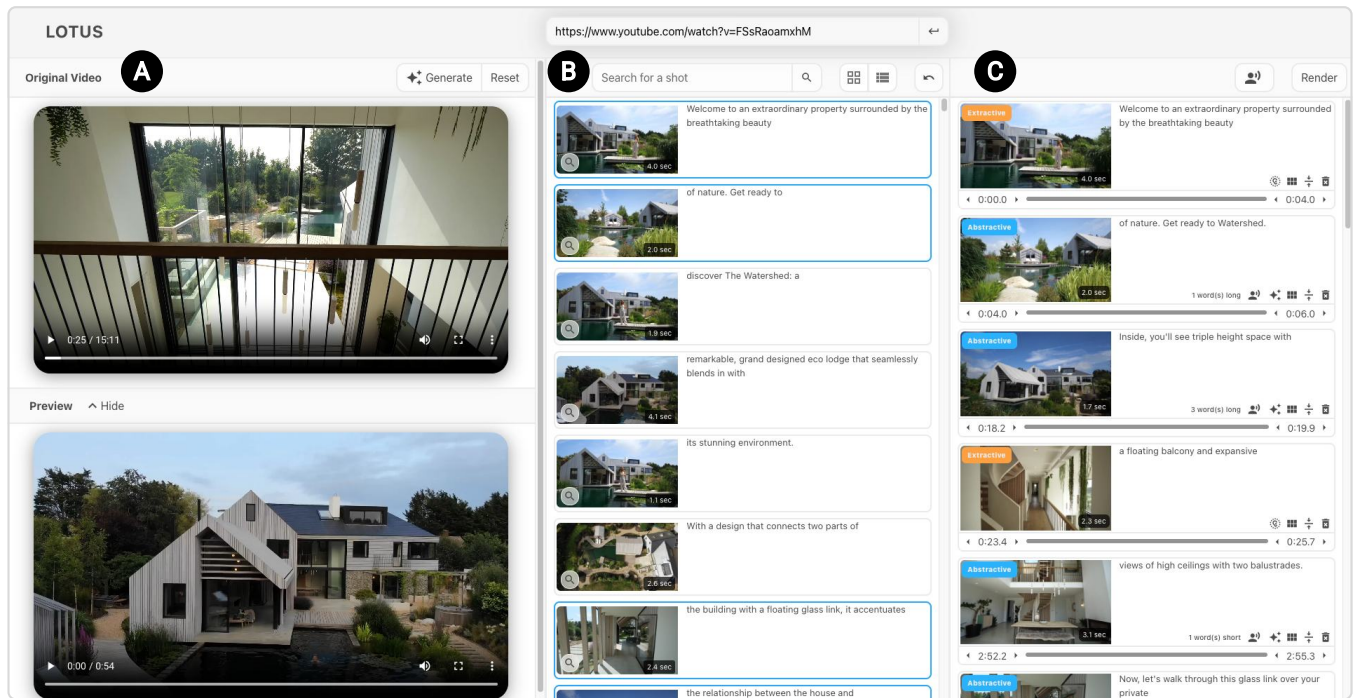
LOTUS

https://www.youtube.com/watch?v=FSsRaoamxhM

Original Video A

Generate Reset

0:25 / 15:11

Preview ^ Hide

0:00 / 0:54

B

Search for a shot

4.0 sec
Welcome to an extraordinary property surrounded by the breathtaking beauty

2.0 sec
of nature. Get ready to

1.9 sec
discover The Watershed: a

4.1 sec
remarkable, grand designed eco lodge that seamlessly blends in with

1.1 sec
its stunning environment.

2.6 sec
With a design that connects two parts of

2.4 sec
the building with a floating glass link, it accentuates

the relationship between the house and

C

Render

Extractive
4.0 sec
Welcome to an extraordinary property surrounded by the breathtaking beauty
0:00.0 0:04.0

Abstractive
2.0 sec
of nature. Get ready to Watershed.
1 word(s) long
0:04.0 0:06.0

Abstractive
1.7 sec
Inside, you'll see triple height space with
3 word(s) long
0:18.2 0:19.9

Extractive
2.3 sec
a floating balcony and expansive
0:23.4 0:25.7

Abstractive
3.1 sec
views of high ceilings with two balustrades.
1 word(s) short
2:52.2 2:55.3

Abstractive
Now, let's walk through this glass link over your private